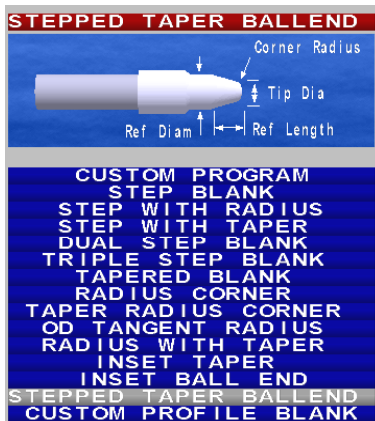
STEPPED TAPER BALLEND

Corner Radius
Tip Dia
Ref Diam
Ref Length

CUSTOM PROGRAM
STEP BLANK
STEP WITH RADIUS
STEP WITH TAPER
DUAL STEP BLANK
TRIPLE STEP BLANK
TAPERED BLANK
RADIUS CORNER
TAPER RADIUS CORNER
OD TANGENT RADIUS
RADIUS WITH TAPER
INSET TAPER
INSET BALL END
STEPPED TAPER BALLEND
CUSTOM PROFILE BLANK